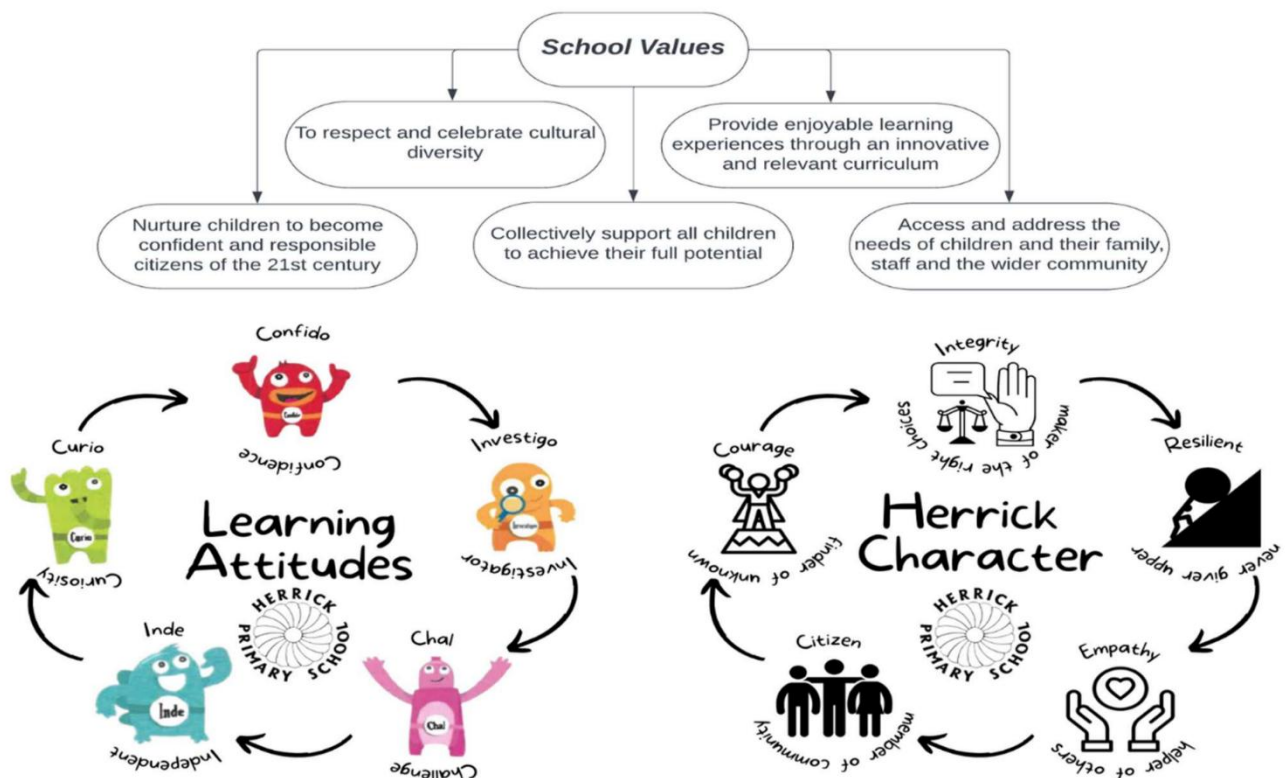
School Values

To respect and celebrate cultural diversity

Provide enjoyable learning experiences through an innovative and relevant curriculum

Nurture children to become confident and responsible citizens of the 21st century

Collectively support all children to achieve their full potential

Access and address the needs of children and their family, staff and the wider community

Confido

Confido

Confidence

Investigo

Investigo

Investigator

Curio

Curio

Curiosity

Learning Attitudes

HERRICK PRIMARY SCHOOL

Inde

Inde

Independent

Chal

Chal

Challenge

Integrity

maker of the right choices

Resilient

never giver upper

Courage

finder of unknown

Herrick Character

HERRICK PRIMARY SCHOOL

Citizen

member of community

Empathy

helper of others